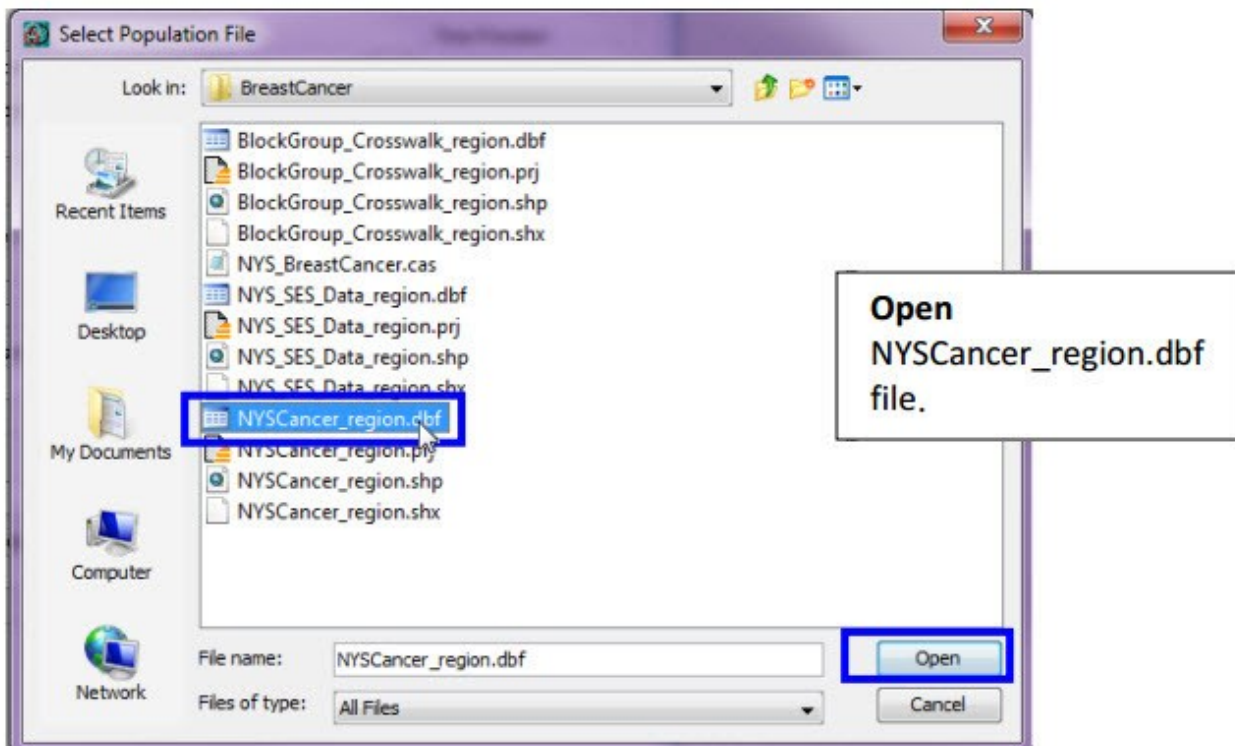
Select Population File

Look in: BreastCancer

Recent Items
Desktop
My Documents
Computer
Network

BlockGroup_Crosswalk_region.dbf
BlockGroup_Crosswalk_region.prj
BlockGroup_Crosswalk_region.shp
BlockGroup_Crosswalk_region.shx
NYS_BreastCancer.cas
NYS_SES_Data_region.dbf
NYS_SES_Data_region.prj
NYS_SES_Data_region.shp
NYS_SES_Data_region.shx
NYSCancer_region.dbf
NYSCancer_region.prj
NYSCancer_region.shp
NYSCancer_region.shx

**Open** NYSCancer_region.dbf file.

File name: NYSCancer_region.dbf
Files of type: All Files

Open
Cancel